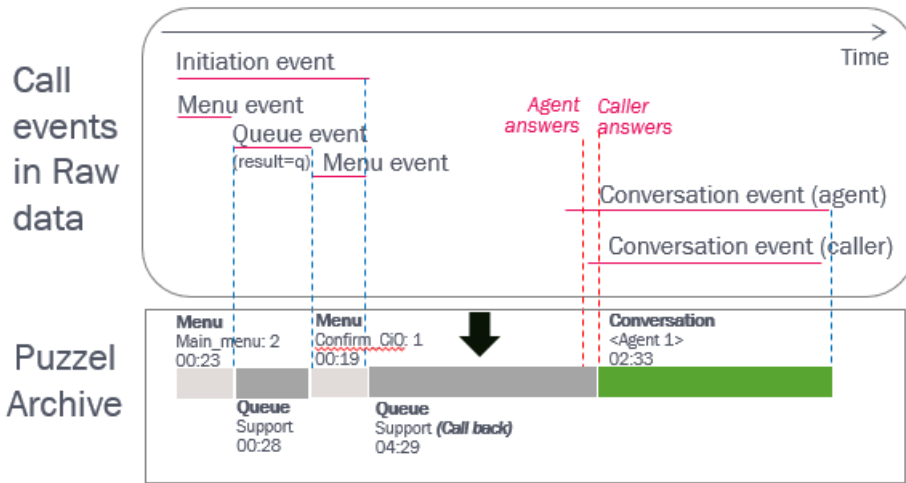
Call events in Raw data

Time

Initiation event

Menu event

Queue event
(result=q)

Menu event

Agent answers

Caller answers

Conversation event (agent)

Conversation event (caller)

Puzzel Archive

Menu
Main_menu: 2
00:23

Menu
Confirm_CiO: 1
00:19

Conversation
<Agent 1>
02:33

Queue
Support
00:28

Queue
Support *(Call back)*
04:29